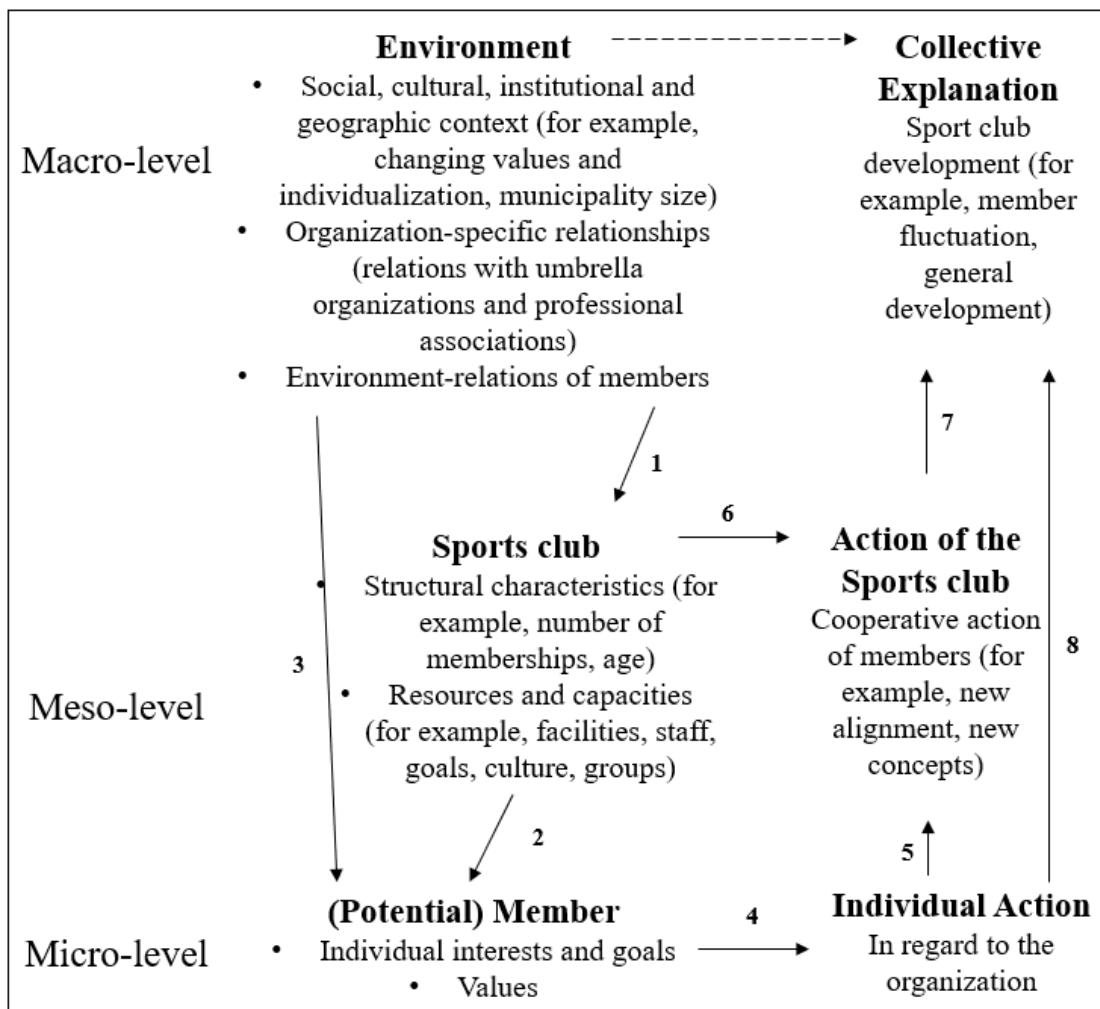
Macro-level

**Environment**
- Social, cultural, institutional and geographic context (for example, changing values and individualization, municipality size)
- Organization-specific relationships (relations with umbrella organizations and professional associations)
- Environment-relations of members

**Collective Explanation**
Sport club development (for example, member fluctuation, general development)

7

1

3

Meso-level

**Sports club**
- Structural characteristics (for example, number of memberships, age)
- Resources and capacities (for example, facilities, staff, goals, culture, groups)

6

**Action of the Sports club**
Cooperative action of members (for example, new alignment, new concepts)

8

2

5

Micro-level

**(Potential) Member**
- Individual interests and goals
- Values

4

**Individual Action**
In regard to the organization